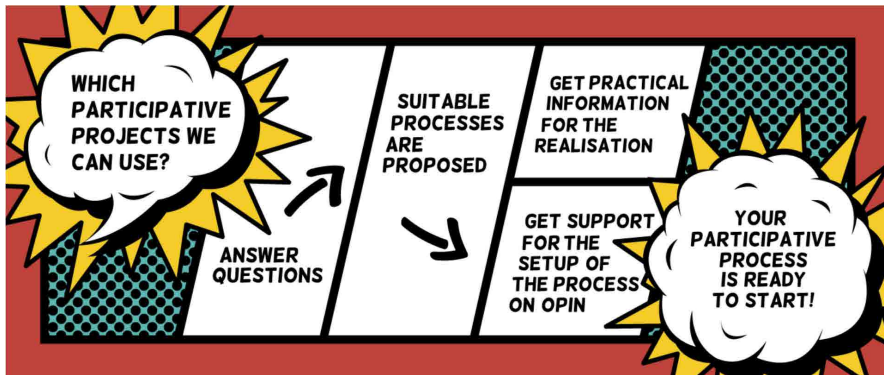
WHICH PARTICIPATIVE PROJECTS WE CAN USE?

ANSWER QUESTIONS

SUITABLE PROCESSES ARE PROPOSED

GET PRACTICAL INFORMATION FOR THE REALISATION

GET SUPPORT FOR THE SETUP OF THE PROCESS ON OPIN

YOUR PARTICIPATIVE PROCESS IS READY TO START!